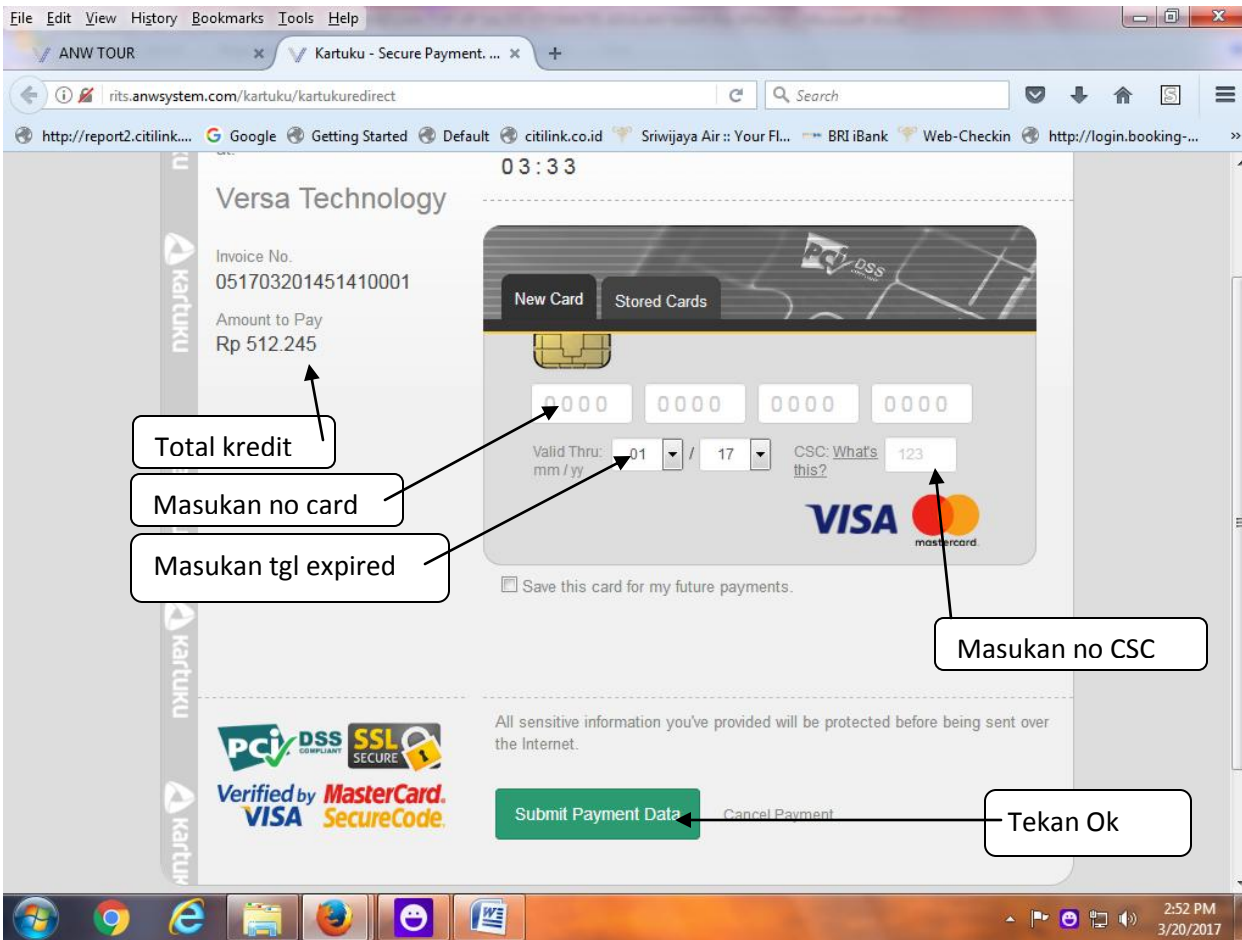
File Edit View History Bookmarks Tools Help

ANW TOUR ×
Kartuku - Secure Payment. ... ×
+

rits.anwsystem.com/kartuku/kartukuredirect
Search

http://report2.citilink.... Google Getting Started Default citilink.co.id Sriwijaya Air :: Your Fl... BRI iBank Web-Checkin http://login.booking-...

03:33

Versa Technology

Invoice No.
051703201451410001

Amount to Pay
Rp 512.245

New Card
Stored Cards

0000 0000 0000 0000

Valid Thru: mm / yy 01 / 17
CSC: What's this? 123

VISA mastercard

Save this card for my future payments.

Total kredit

Masukan no card

Masukan tgl expired

Masukan no CSC

kartuku

All sensitive information you've provided will be protected before being sent over the Internet.

PCI DSS COMPLIANT SSL SECURE

Verified by VISA MasterCard. SecureCode.

Submit Payment Data
Cancel Payment

Tekan Ok

2:52 PM
3/20/2017